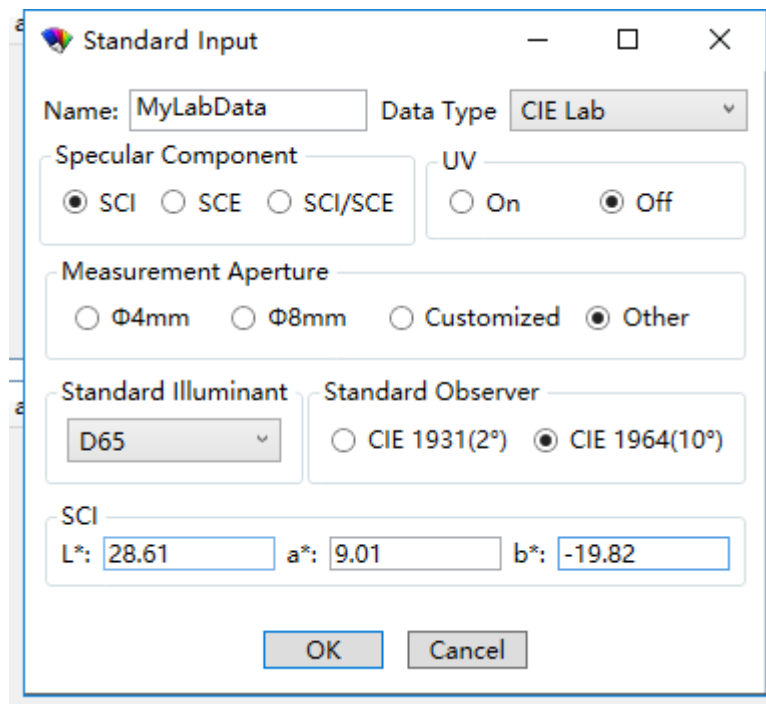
Standard Input

Name: MyLabData

Data Type CIE Lab

Specular Component

SCI SCE SCI/SCE

UV

On Off

Measurement Aperture

Φ4mm Φ8mm Customized Other

Standard Illuminant

D65

Standard Observer

CIE 1931(2°) CIE 1964(10°)

SCI

L*: 28.61 a*: 9.01 b*: -19.82

OK Cancel